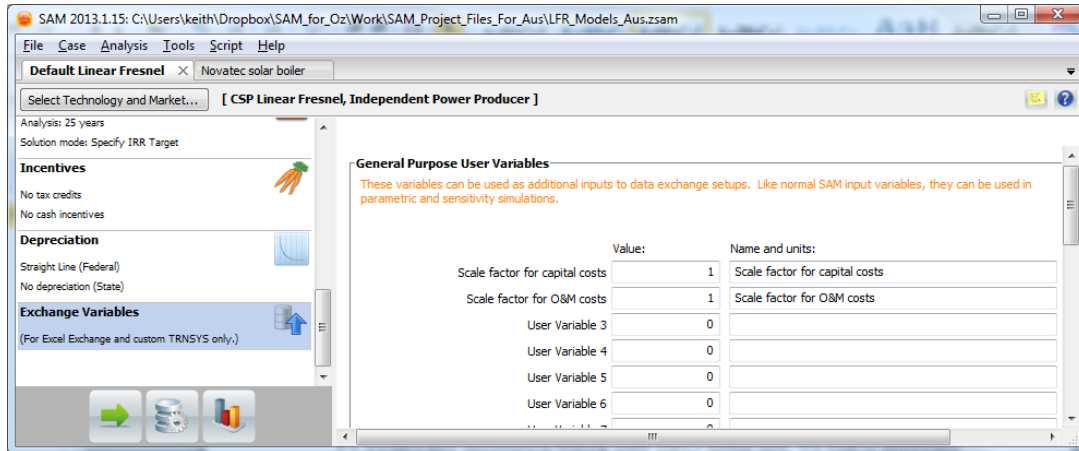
SAM 2013.1.15: C:\Users\keith\Dropbox\SAM_for_Oz\Work\SAM_Project_Files_For_Aus\LFR_Models_Aus.zsam

File Case Analysis Tools Script Help

Default Linear Fresnel × Novatec solar boiler

Select Technology and Market... [ CSP Linear Fresnel, Independent Power Producer ]

Analysis: 25 years
Solution mode: Specify IRR Target

Incentives
No tax credits
No cash incentives

Depreciation
Straight Line (Federal)
No depreciation (State)

Exchange Variables
(For Excel Exchange and custom TRNSYS only.)

General Purpose User Variables
These variables can be used as additional inputs to data exchange setups. Like normal SAM input variables, they can be used in parametric and sensitivity simulations.

| | Value: | Name and units: |
|---|---|---|
| Scale factor for capital costs | 1 | Scale factor for capital costs |
| Scale factor for O&M costs | 1 | Scale factor for O&M costs |
| User Variable 3 | 0 | |
| User Variable 4 | 0 | |
| User Variable 5 | 0 | |
| User Variable 6 | 0 | |
| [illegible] | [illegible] | |